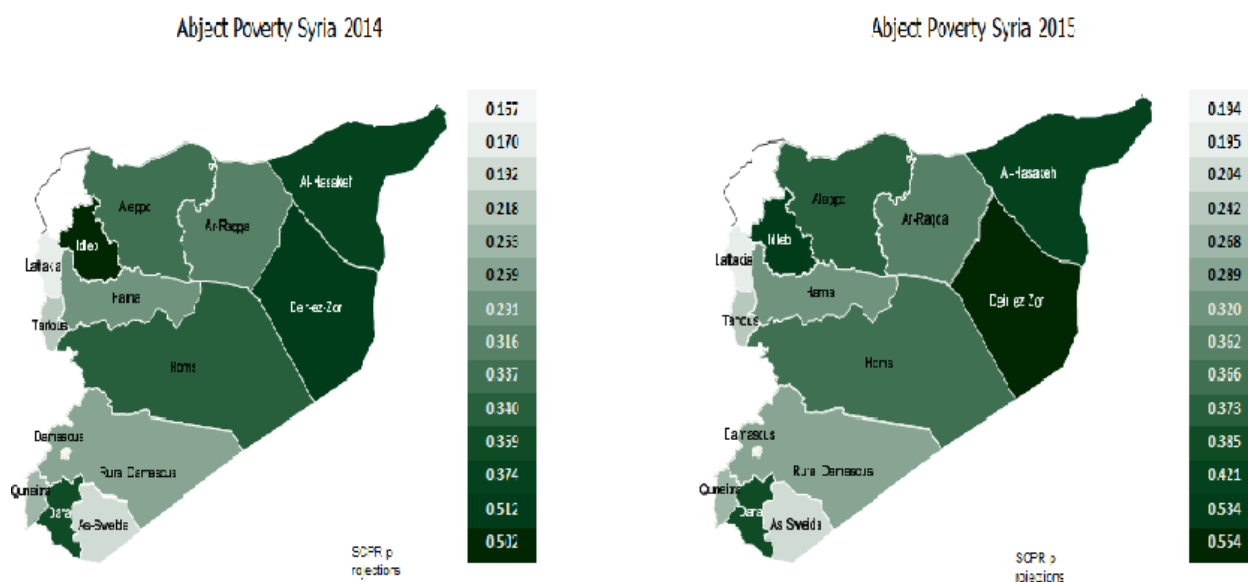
Abject Poverty Syria 2014

Al-Hasaket
Aleppo
Ar-Raqqa
Idleb
Lattakia
Hama
Deir-ez-Zor
Tartous
Homs
Damascus
Rural Damascus
Quneitra
Dara
As-Sweida

SCPR projections

0.157
0.170
0.192
0.218
0.253
0.259
0.291
0.316
0.337
0.340
0.359
0.374
0.512
0.502

Abject Poverty Syria 2015

Al-Hasakeh
Aleppo
Ar-Raqqa
Idleb
Lattakia
Hama
Deir-ez-Zor
Tartous
Homs
Damascus
Rural Damascus
Quneitra
Dara
As-Sweida

SCPR projections

0.194
0.195
0.204
0.242
0.268
0.289
0.320
0.362
0.366
0.373
0.385
0.421
0.534
0.554